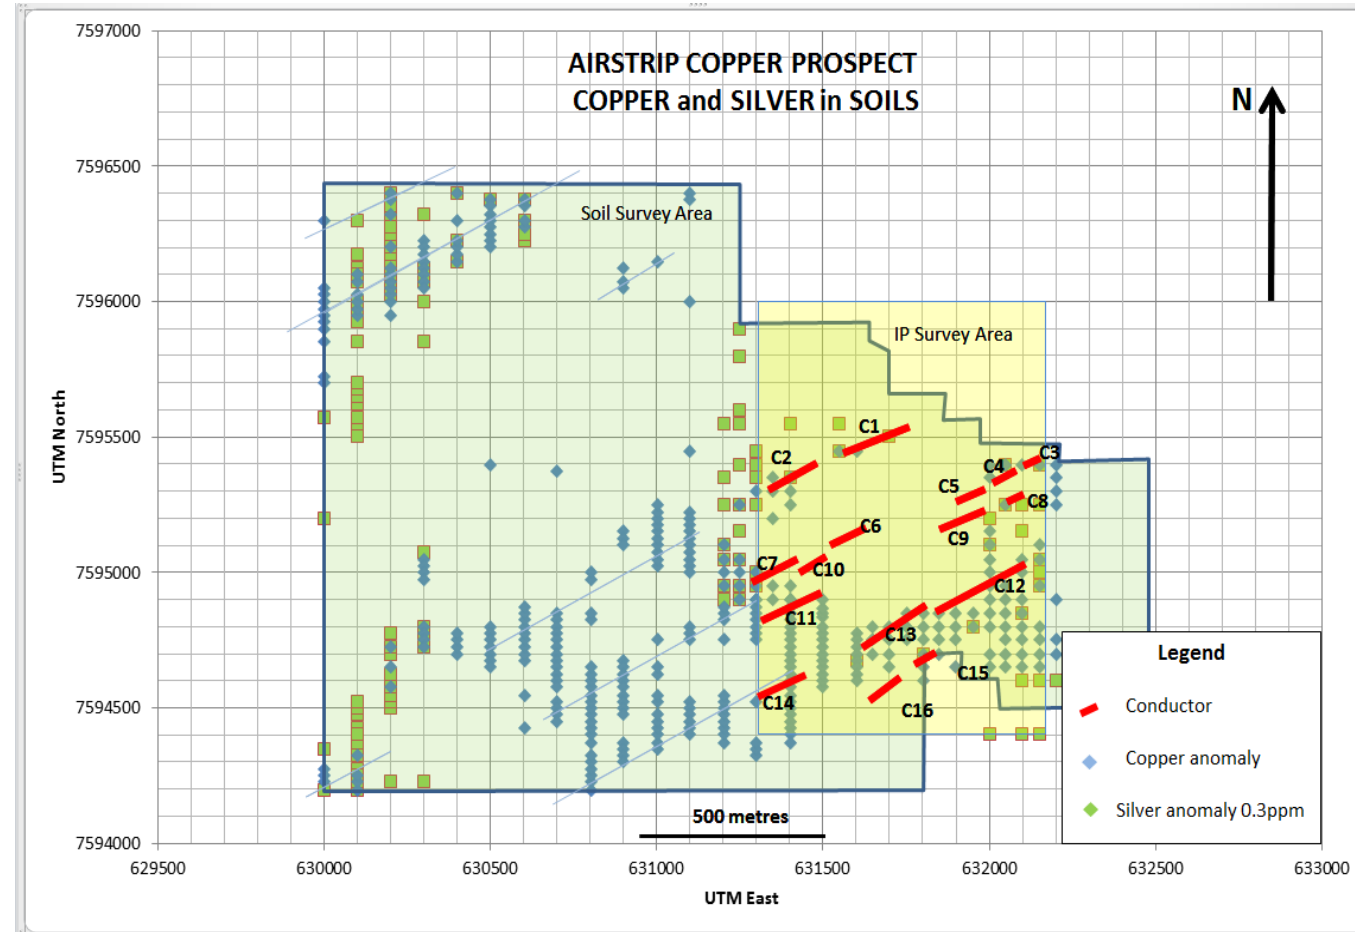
AIRSTRIP COPPER PROSPECT
COPPER and SILVER in SOILS

N

Soil Survey Area

IP Survey Area

C1
C2
C3
C4
C5
C6
C7
C8
C9
C10
C11
C12
C13
C14
C15
C16

Legend
Conductor
Copper anomaly
Silver anomaly 0.3ppm

500 metres

UTM North
7597000
7596500
7596000
7595500
7595000
7594500
7594000

629500
630000
630500
631000
631500
632000
632500
633000
UTM East